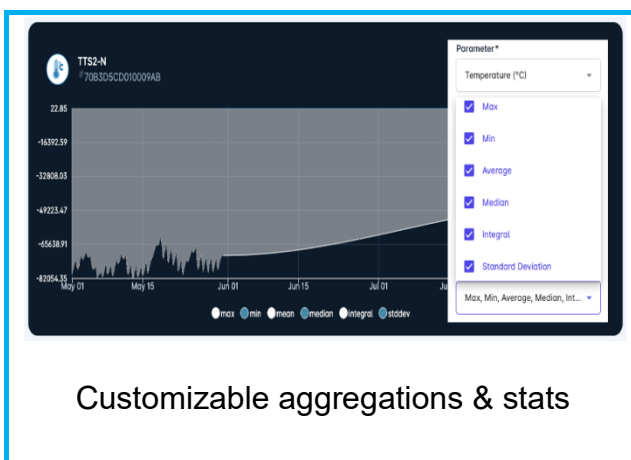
TTS2-N
#70B3D5CD010009AB

22.85
-16392.59
-32808.03
-49223.47
-65638.91
-82054.35

May 01
May 15
Jun 01
Jun 15
Jul 01
Ju

max min mean median integral stddev

Parameter*
Temperature (°C)
Max
Min
Average
Median
Integral
Standard Deviation
Max, Min, Average, Median, Int...

Customizable aggregations & stats